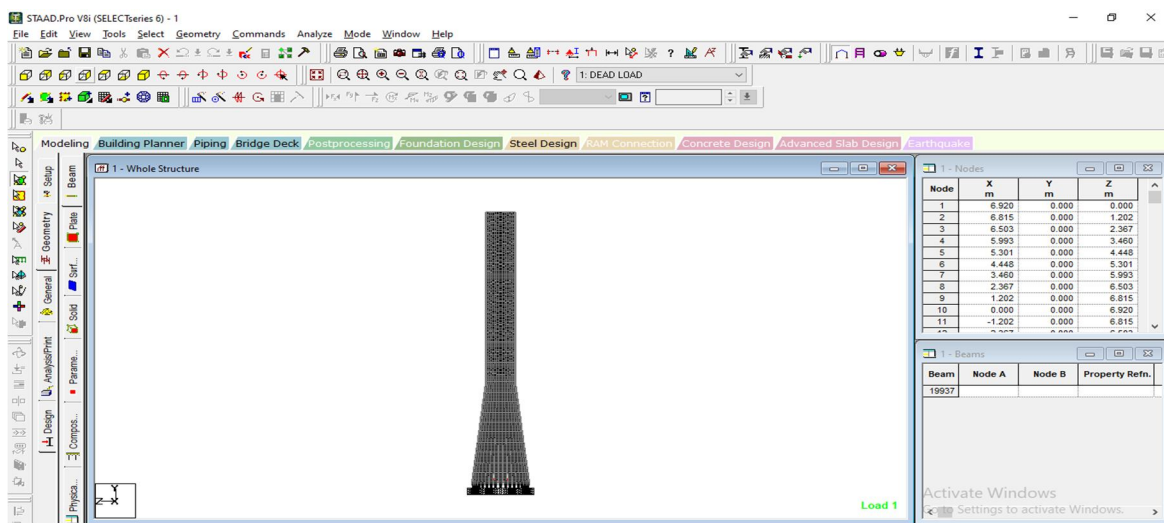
STAAD.Pro V8i (SELECTseries 6) - 1

File Edit View Tools Select Geometry Commands Analyze Mode Window Help

1: DEAD LOAD

Modeling Building Planner Piping Bridge Deck Postprocessing Foundation Design Steel Design RAM Connection Concrete Design Advanced Slab Design Earthquake

Setup Geometry General Analysis/Print Design

Beam Plate Surf... Solid Parame... Compos... Physica...

1 - Whole Structure

Load 1

1 - Nodes

| Node | X m | Y m | Z m |
|---|---|---|---|
| 1 | 6.920 | 0.000 | 0.000 |
| 2 | 6.815 | 0.000 | 1.202 |
| 3 | 6.503 | 0.000 | 2.367 |
| 4 | 5.993 | 0.000 | 3.460 |
| 5 | 5.301 | 0.000 | 4.448 |
| 6 | 4.448 | 0.000 | 5.301 |
| 7 | 3.460 | 0.000 | 5.993 |
| 8 | 2.367 | 0.000 | 6.503 |
| 9 | 1.202 | 0.000 | 6.815 |
| 10 | 0.000 | 0.000 | 6.920 |
| 11 | -1.202 | 0.000 | 6.815 |

1 - Beams

| Beam | Node A | Node B | Property Refn. |
|---|---|---|---|
| 19937 | | | |

Activate Windows
Go to Settings to activate Windows.